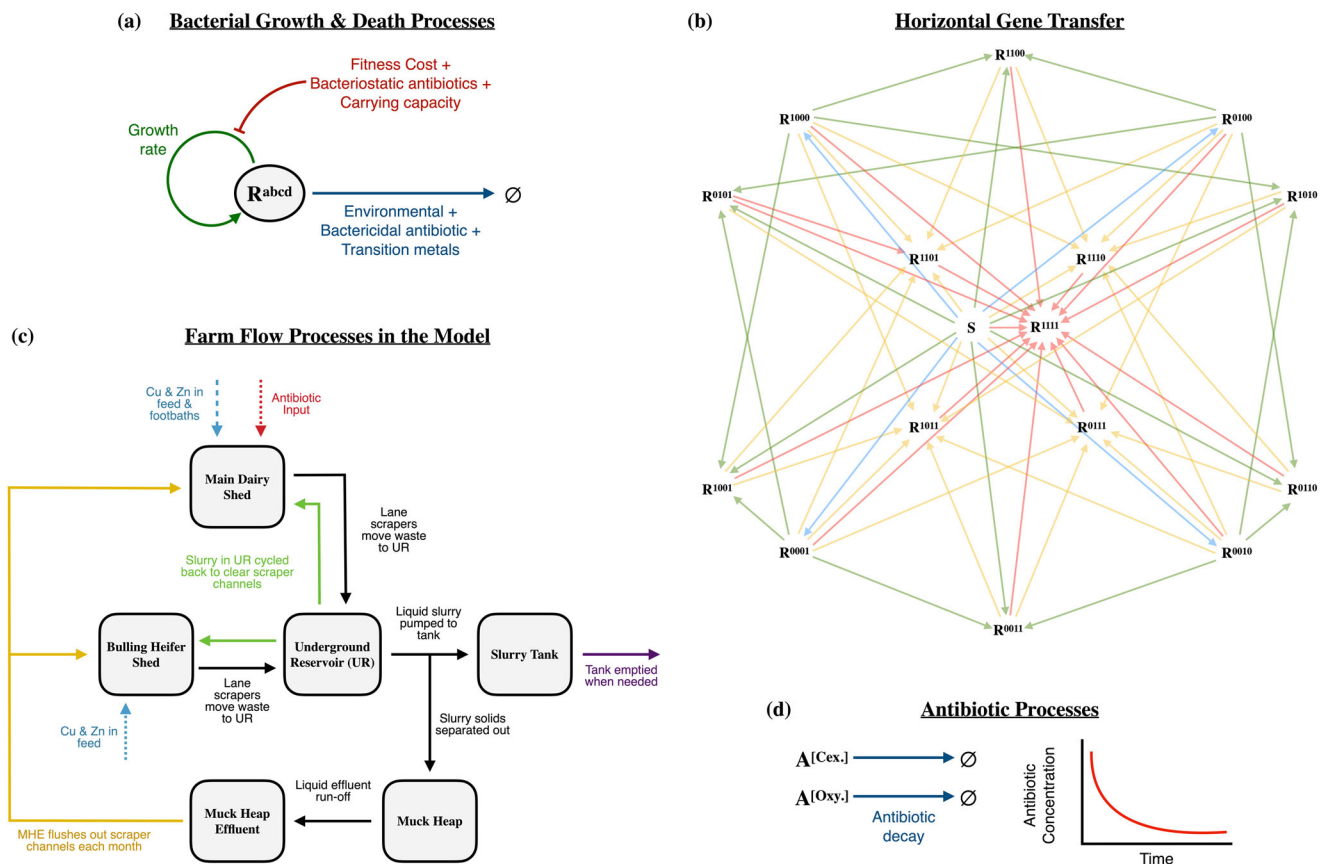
(a) Bacterial Growth & Death Processes

Fitness Cost + Bacteriostatic antibiotics + Carrying capacity

Growth rate

$R^{abcd}$

Environmental + Bactericidal antibiotic + Transition metals

∅

(b) Horizontal Gene Transfer

$R^{1100}$

$R^{1000}$

$R^{0100}$

$R^{0101}$

$R^{1010}$

$R^{1101}$

$R^{1110}$

S

$R^{1111}$

$R^{1011}$

$R^{0111}$

$R^{1001}$

$R^{0110}$

$R^{0001}$

$R^{0010}$

$R^{0011}$

(c) Farm Flow Processes in the Model

Cu & Zn in feed & footbaths

Antibiotic Input

Main Dairy Shed

Lane scrapers move waste to UR

Slurry in UR cycled back to clear scraper channels

Bulling Heifer Shed

Underground Reservoir (UR)

Liquid slurry pumped to tank

Slurry Tank

Tank emptied when needed

Lane scrapers move waste to UR

Cu & Zn in feed

Slurry solids separated out

Liquid effluent run-off

Muck Heap Effluent

Muck Heap

MHE flushes out scraper channels each month

(d) Antibiotic Processes

$A^{[Cex.]}$ ∅

$A^{[Oxy.]}$ ∅

Antibiotic decay

Antibiotic Concentration

Time